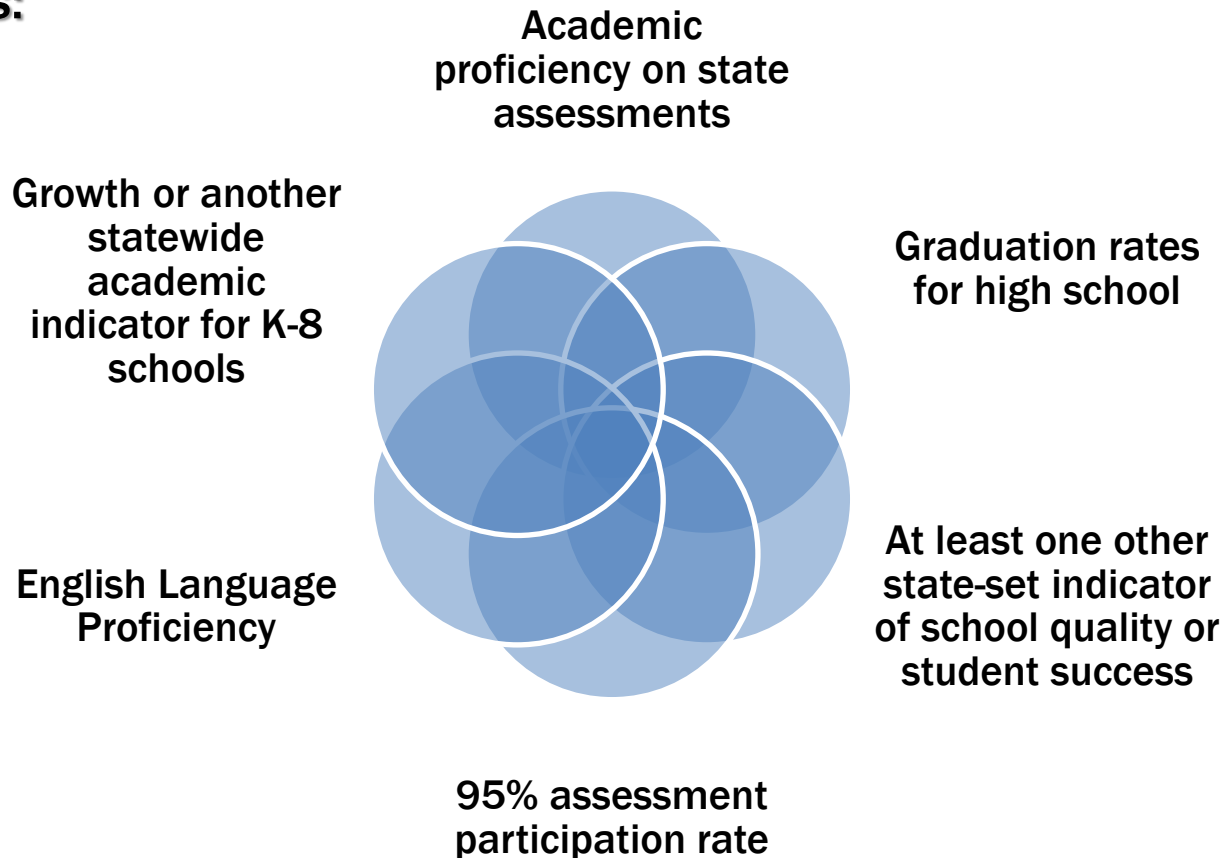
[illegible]

Academic proficiency on state assessments

Growth or another statewide academic indicator for K-8 schools

Graduation rates for high school

English Language Proficiency

At least one other state-set indicator of school quality or student success

95% assessment participation rate